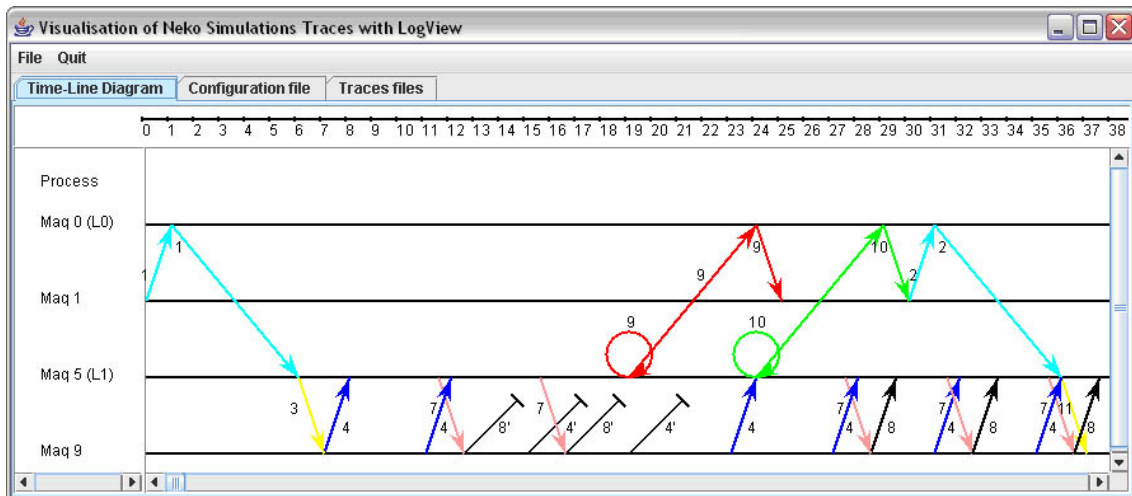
Visualisation of Neko Simulations Traces with LogView

File Quit

Time-Line Diagram | Configuration file | Traces files

0 1 2 3 4 5 6 7 8 9 10 11 12 13 14 15 16 17 18 19 20 21 22 23 24 25 26 27 28 29 30 31 32 33 34 35 36 37 38

Process

Maq 0 (L0)

Maq 1

Maq 5 (L1)

Maq 9

1
1
3
4
7
4
8'
7
4'
8'
4'
9
9
9
4
10
10
2
2
7
4
8
7
4
8
7
11
4
8